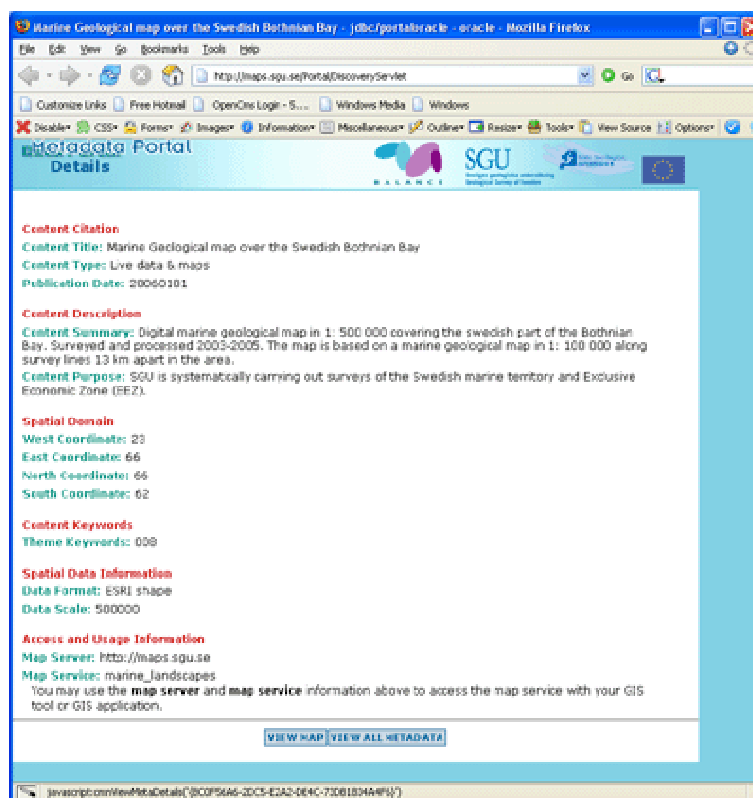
Marine Geological map over the Swedish Bothnian Bay - jdbc/portaloracle - oracle - Mozilla Firefox

File Edit View Go Bookmarks Tools Help

http://maps.sgu.se/Portal/DiscoveryServlet

Go

Customize Links Free Hotmail OpenCms Login - S... Windows Media Windows

Disable CSS Forms Images Information Miscellaneous Outline Resize Tools View Source Options

Metadata Portal
Details

BALANCE

SGU

Content Citation
Content Title: Marine Geological map over the Swedish Bothnian Bay
Content Type: Live data & maps
Publication Date: 20060101

Content Description
Content Summary: Digital marine geological map in 1: 500 000 covering the swedish part of the Bothnian Bay. Surveyed and processed 2003-2005. The map is based on a marine geological map in 1: 100 000 along survey lines 13 km apart in the area.
Content Purpose: SGU is systematically carrying out surveys of the Swedish marine territory and Exclusive Economic Zone (EEZ).

Spatial Domain
West Coordinate: 23
East Coordinate: 66
North Coordinate: 66
South Coordinate: 62

Content Keywords
Theme Keywords: 008

Spatial Data Information
Data Format: ESRI shape
Data Scale: 500000

Access and Usage Information
Map Server: http://maps.sgu.se
Map Service: marine_landscapes
You may use the map server and map service information above to access the map service with your GIS tool or GIS application.

VIEW MAP VIEW ALL METADATA

javascript:cmnViewMetaDetails('{BC0F5EA6-2DC5-E2A2-0E4C-73DB1834A4F6}')